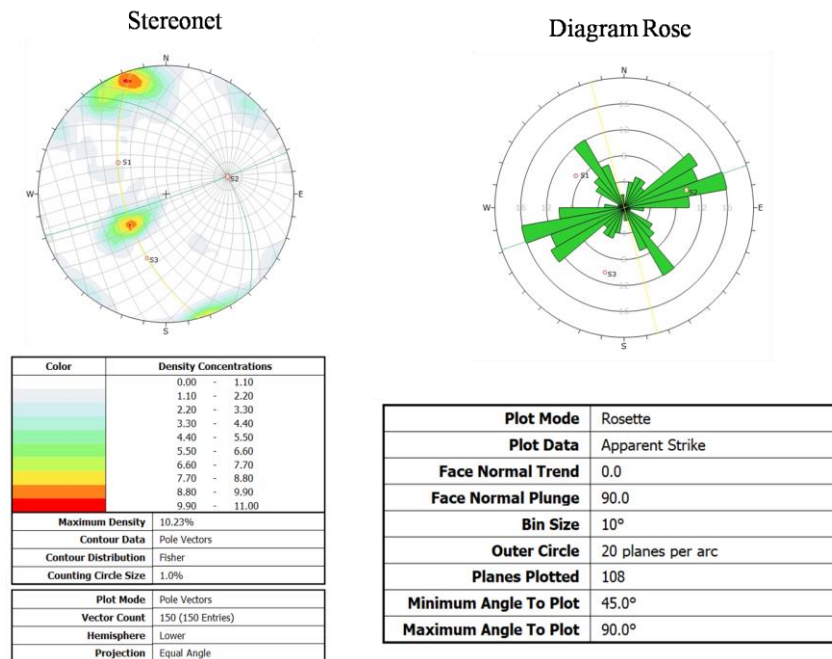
Stereonet

N
W
E
S
S1
S2
S3

Diagram Rose

N
W
E
S
S1
S2
S3

| Color | Density Concentrations |
|---|---|
| | 0.00 - 1.10 |
| | 1.10 - 2.20 |
| | 2.20 - 3.30 |
| | 3.30 - 4.40 |
| | 4.40 - 5.50 |
| | 5.50 - 6.60 |
| | 6.60 - 7.70 |
| | 7.70 - 8.80 |
| | 8.80 - 9.90 |
| | 9.90 - 11.00 |
| Maximum Density | 10.23% |
| Contour Data | Pole Vectors |
| Contour Distribution | Fisher |
| Counting Circle Size | 1.0% |

| | |
|---|---|
| Plot Mode | Pole Vectors |
| Vector Count | 150 (150 Entries) |
| Hemisphere | Lower |
| Projection | Equal Angle |

| | |
|---|---|
| Plot Mode | Rosette |
| Plot Data | Apparent Strike |
| Face Normal Trend | 0.0 |
| Face Normal Plunge | 90.0 |
| Bin Size | 10° |
| Outer Circle | 20 planes per arc |
| Planes Plotted | 108 |
| Minimum Angle To Plot | 45.0° |
| Maximum Angle To Plot | 90.0° |